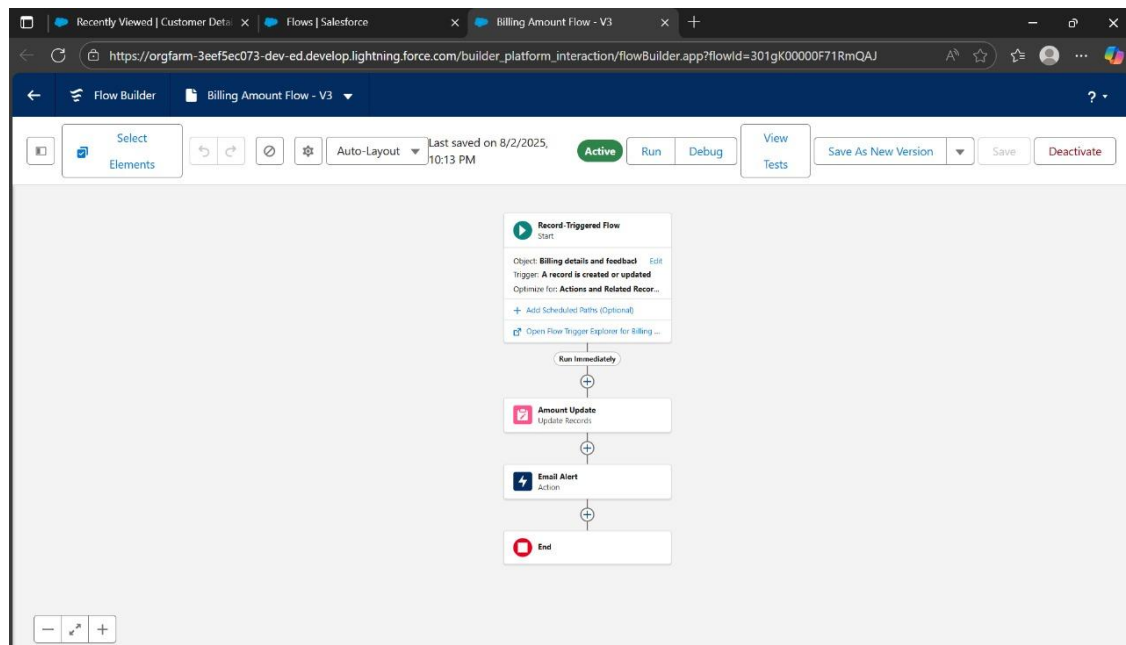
Recently Viewed | Customer Detai ×
Flows | Salesforce ×
Billing Amount Flow - V3 ×
+

https://orgfarm-3eef5ec073-dev-ed.develop.lightning.force.com/builder_platform_interaction/flowBuilder.app?flowId=301gK00000F71RmQAJ

Flow Builder
Billing Amount Flow - V3
?

Select Elements
Auto-Layout
Last saved on 8/2/2025, 10:13 PM
Active
Run
Debug
View Tests
Save As New Version
Save
Deactivate

Record-Triggered Flow
Start
Object: Billing details and feedbacl Edit
Trigger: A record is created or updated
Optimize for: Actions and Related Recor...
+ Add Scheduled Paths (Optional)
Open Flow Trigger Explorer for Billing ...

Run Immediately

Amount Update
Update Records

Email Alert
Action

End